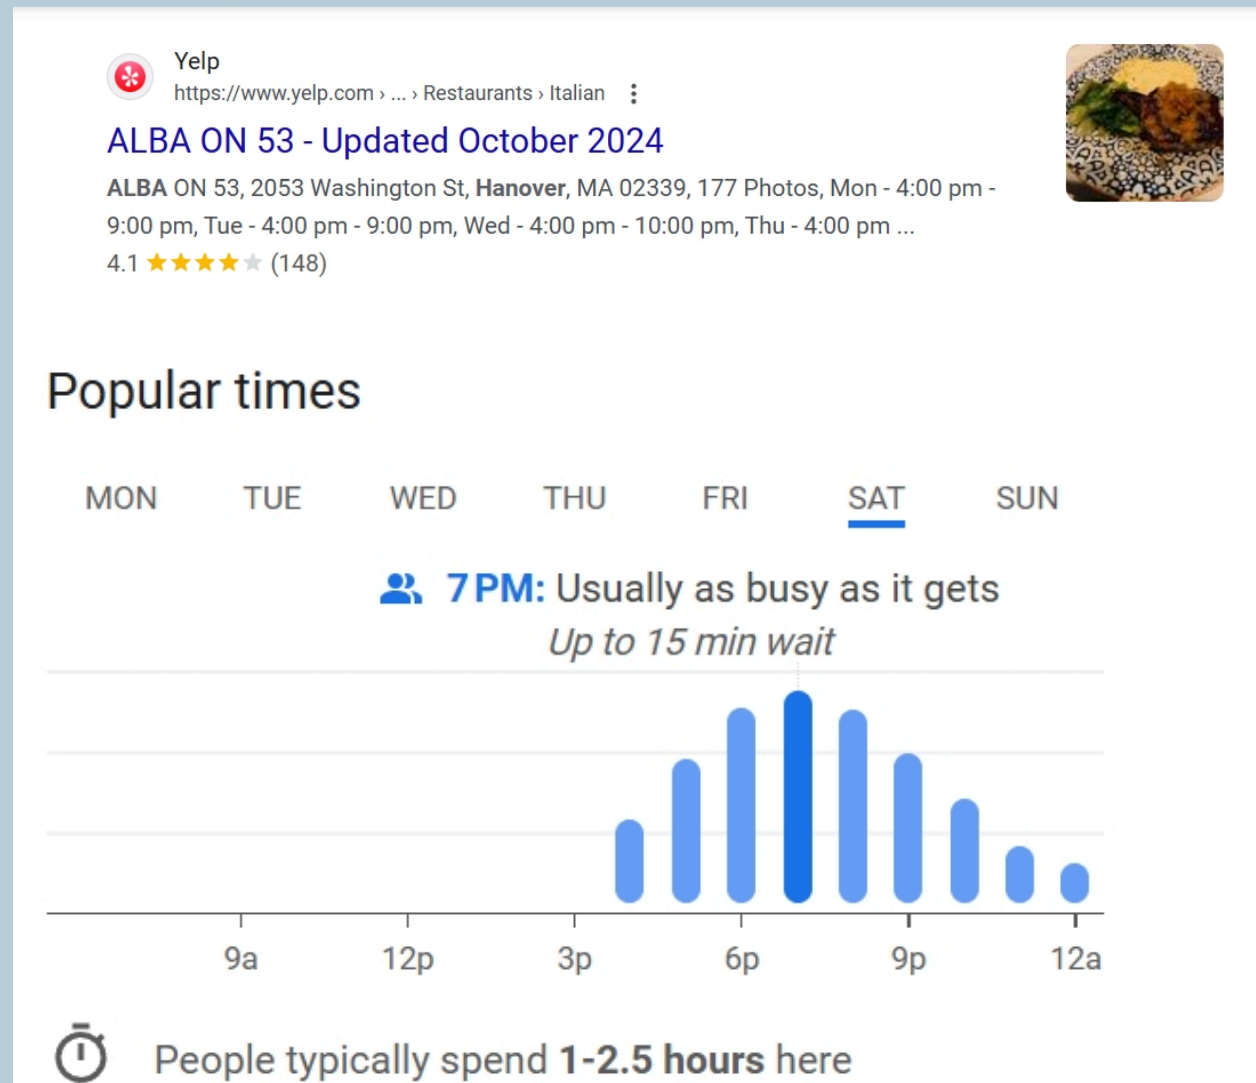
Yelp
https://www.yelp.com › ... › Restaurants › Italian ⋮

ALBA ON 53 - Updated October 2024

ALBA ON 53, 2053 Washington St, Hanover, MA 02339, 177 Photos, Mon - 4:00 pm - 9:00 pm, Tue - 4:00 pm - 9:00 pm, Wed - 4:00 pm - 10:00 pm, Thu - 4:00 pm ...
4.1 ★★★★★ (148)

Popular times

MON TUE WED THU FRI SAT SUN

7 PM: Usually as busy as it gets
Up to 15 min wait

9a 12p 3p 6p 9p 12a

People typically spend 1-2.5 hours here